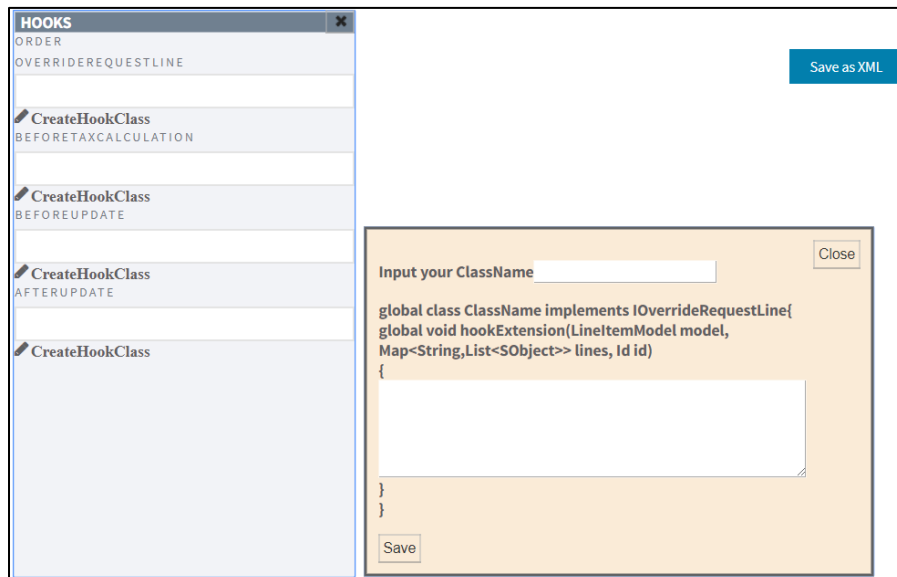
HOOKS ✖
ORDER
OVERRIDEREQUESTLINE
CreateHookClass
BEFORETAXCALCULATION
CreateHookClass
BEFOREUPDATE
CreateHookClass
AFTERUPDATE
CreateHookClass

Save as XML

Close
Input your ClassName

global class ClassName implements IOverrideRequestLine{
global void hookExtension(LineItemModel model, Map<String,List<SObject>> lines, Id id)
{
}
}
Save